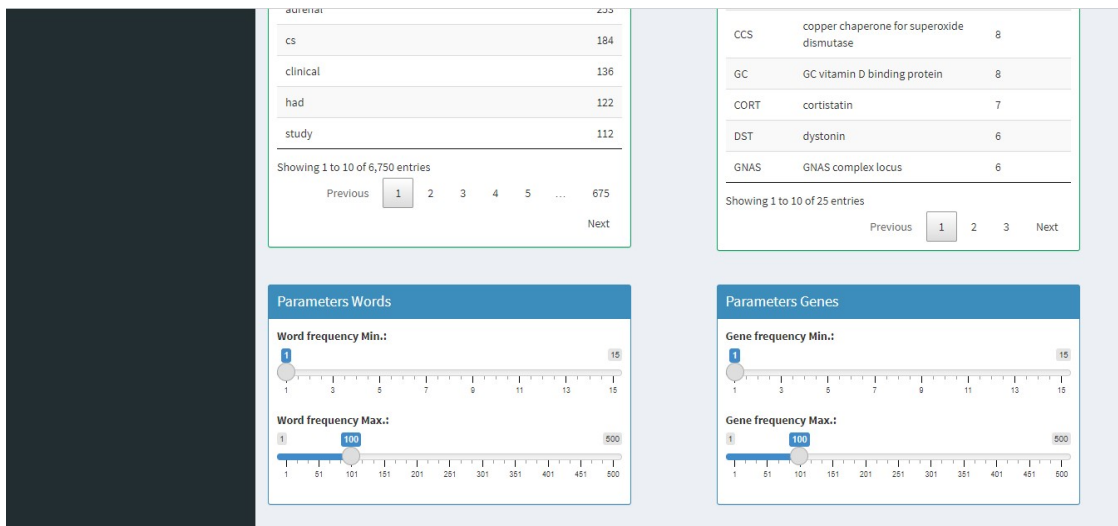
| | |
|---|---|
| adrenal | 233 |
| cs | 184 |
| clinical | 136 |
| had | 122 |
| study | 112 |

Showing 1 to 10 of 6,750 entries

Previous 1 2 3 4 5 … 675 Next

| | | |
|---|---|---|
| CCS | copper chaperone for superoxide dismutase | 8 |
| GC | GC vitamin D binding protein | 8 |
| CORT | cortistatin | 7 |
| DST | dystonin | 6 |
| GNAS | GNAS complex locus | 6 |

Showing 1 to 10 of 25 entries

Previous 1 2 3 Next

Parameters Words

Word frequency Min.:

1 15

1 3 5 7 9 11 13 15

Word frequency Max.:

1 100 500

1 51 101 151 201 251 301 351 401 451 500

Parameters Genes

Gene frequency Min.:

1 15

1 3 5 7 9 11 13 15

Gene frequency Max.:

1 100 500

1 51 101 151 201 251 301 351 401 451 500